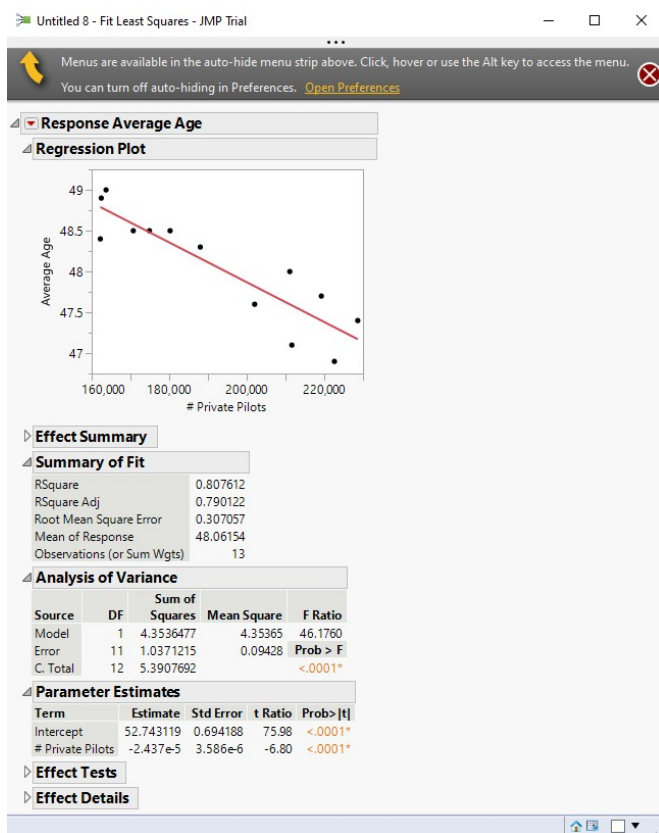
Untitled 8 - Fit Least Squares - JMP Trial

Menus are available in the auto-hide menu strip above. Click, hover or use the Alt key to access the menu. You can turn off auto-hiding in Preferences. Open Preferences

Response Average Age

Regression Plot

49
48.5
48
47.5
47
Average Age
160,000 180,000 200,000 220,000
# Private Pilots

Effect Summary

Summary of Fit

| | |
|---|---|
| RSquare | 0.807612 |
| RSquare Adj | 0.790122 |
| Root Mean Square Error | 0.307057 |
| Mean of Response | 48.06154 |
| Observations (or Sum Wgts) | 13 |

Analysis of Variance

| Source | DF | Sum of Squares | Mean Square | F Ratio |
|---|---|---|---|---|
| Model | 1 | 4.3536477 | 4.35365 | 46.1760 |
| Error | 11 | 1.0371215 | 0.09428 | Prob > F |
| C. Total | 12 | 5.3907692 | | <.0001* |

Parameter Estimates

| Term | Estimate | Std Error | t Ratio | Prob>\|t\| |
|---|---|---|---|---|
| Intercept | 52.743119 | 0.694188 | 75.98 | <.0001* |
| # Private Pilots | -2.437e-5 | 3.586e-6 | -6.80 | <.0001* |

Effect Tests

Effect Details